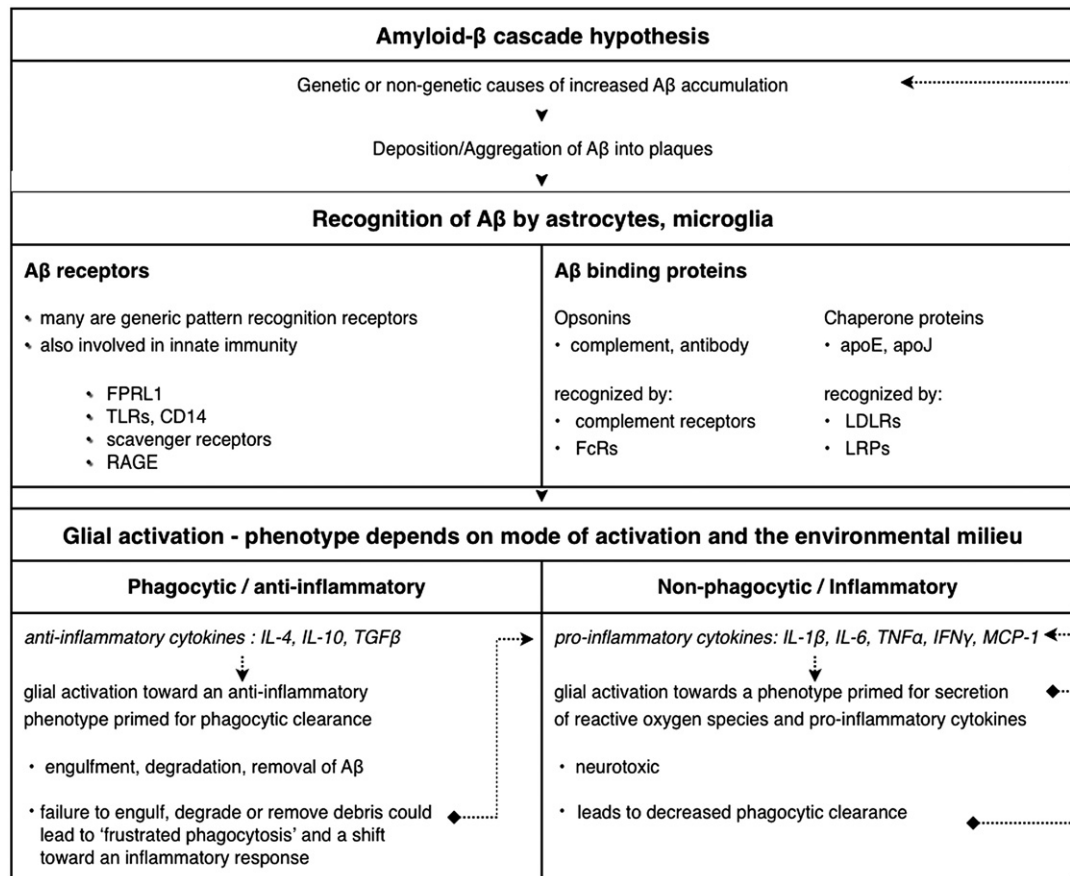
Amyloid-β cascade hypothesis

Genetic or non-genetic causes of increased Aβ accumulation

Deposition/Aggregation of Aβ into plaques

Recognition of Aβ by astrocytes, microglia

Aβ receptors

• many are generic pattern recognition receptors
• also involved in innate immunity

• FPRL1
• TLRs, CD14
• scavenger receptors
• RAGE

Aβ binding proteins

Opsonins
• complement, antibody

recognized by:
• complement receptors
• FcRs

Chaperone proteins
• apoE, apoJ

recognized by:
• LDLRs
• LRPs

Glial activation - phenotype depends on mode of activation and the environmental milieu

Phagocytic / anti-inflammatory

anti-inflammatory cytokines : IL-4, IL-10, TGFβ

glial activation toward an anti-inflammatory phenotype primed for phagocytic clearance

• engulfment, degradation, removal of Aβ

• failure to engulf, degrade or remove debris could lead to 'frustrated phagocytosis' and a shift toward an inflammatory response

Non-phagocytic / Inflammatory

pro-inflammatory cytokines: IL-1β, IL-6, TNFα, IFNγ, MCP-1

glial activation towards a phenotype primed for secretion of reactive oxygen species and pro-inflammatory cytokines

• neurotoxic

• leads to decreased phagocytic clearance